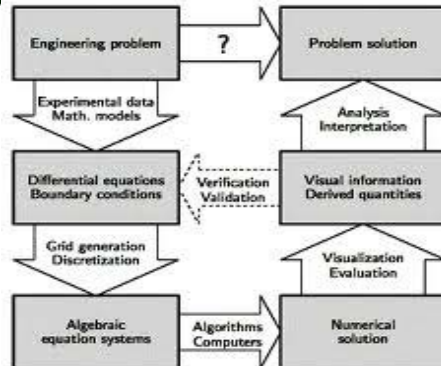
Engineering problem

?

Problem solution

Experimental data
Math. models

Analysis
Interpretation

Differential equations
Boundary conditions

Verification
Validation

Visual information
Derived quantities

Grid generation
Discretization

Visualization
Evaluation

Algebraic
equation systems

Algorithms
Computers

Numerical
solution